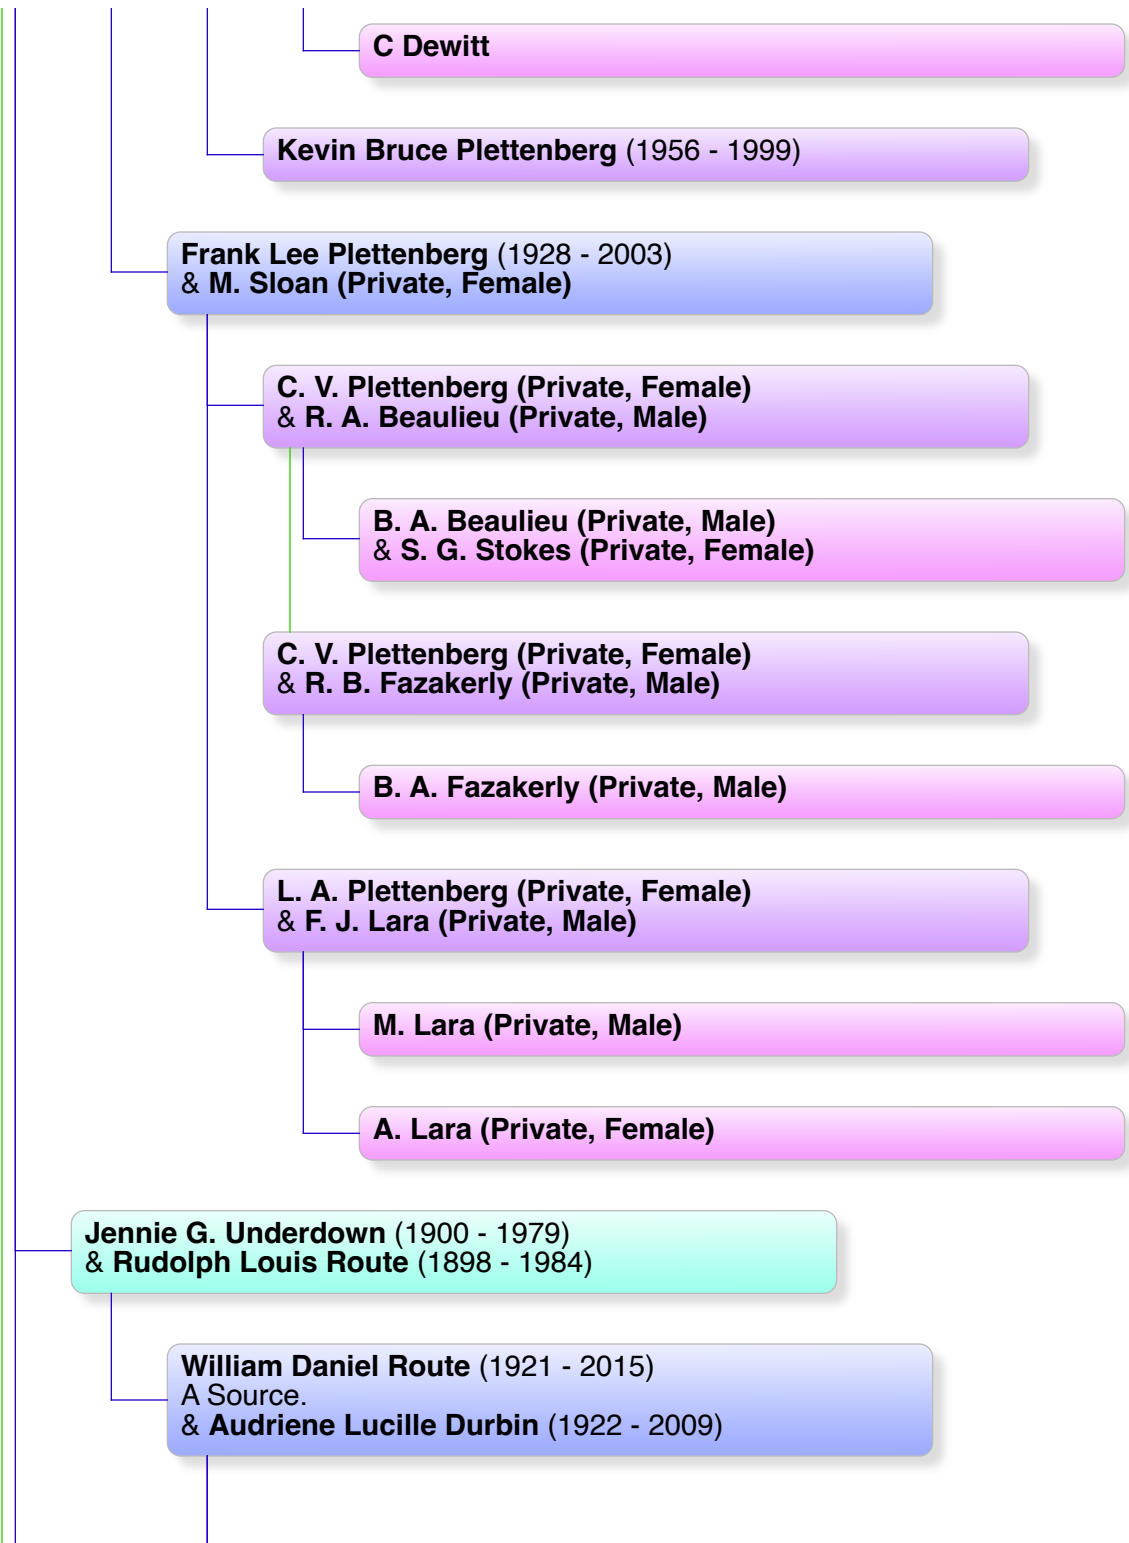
C Dewitt

Kevin Bruce Plettenberg (1956 - 1999)

Frank Lee Plettenberg (1928 - 2003)
& M. Sloan (Private, Female)

C. V. Plettenberg (Private, Female)
& R. A. Beaulieu (Private, Male)

B. A. Beaulieu (Private, Male)
& S. G. Stokes (Private, Female)

C. V. Plettenberg (Private, Female)
& R. B. Fazakerly (Private, Male)

B. A. Fazakerly (Private, Male)

L. A. Plettenberg (Private, Female)
& F. J. Lara (Private, Male)

M. Lara (Private, Male)

A. Lara (Private, Female)

Jennie G. Underdown (1900 - 1979)
& Rudolph Louis Route (1898 - 1984)

William Daniel Route (1921 - 2015)
A Source.
& Audriene Lucille Durbin (1922 - 2009)